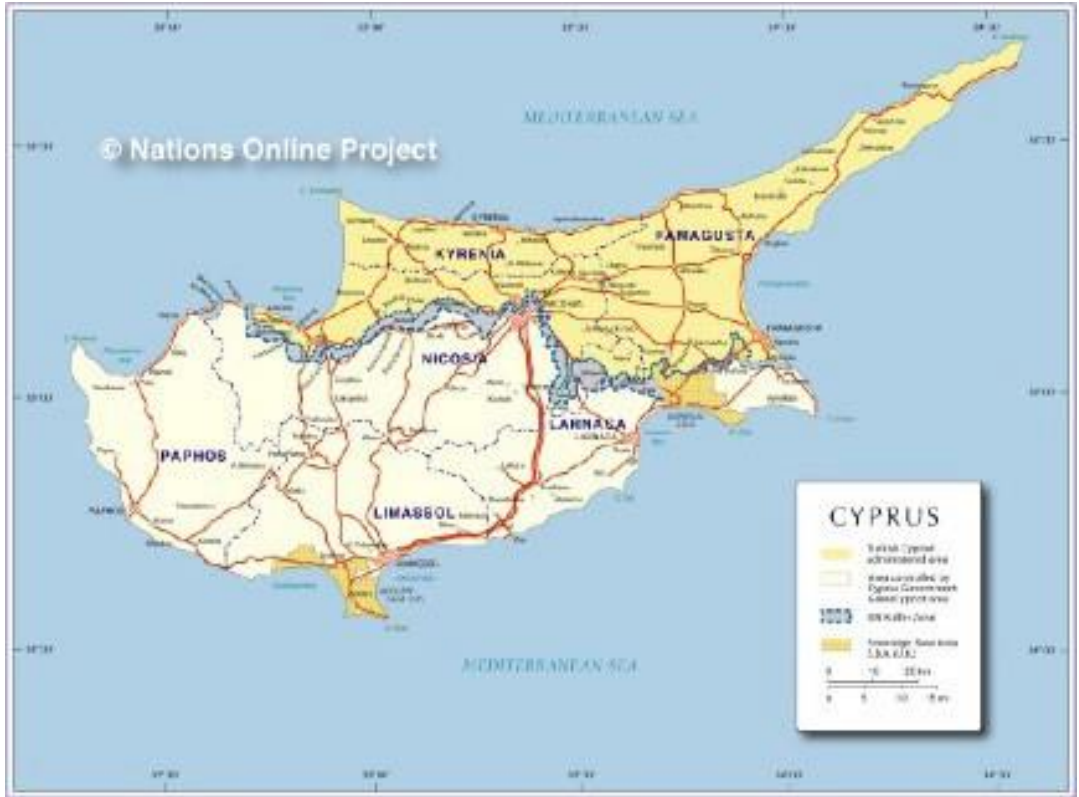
MEDITERRANEAN SEA

© Nations Online Project

KYRENIA

FAMAGUSTA

NICOSIA

LARNACA

PAPHOS

LIMASSOL

MEDITERRANEAN SEA

CYPRUS

Turkish Cypriot administered area

Area controlled by Cyprus Government (Greek Cypriot area)

UN Buffer Zone

Sovereign Base Area (U.K.)

0 10 20 km
0 5 10 15 mi